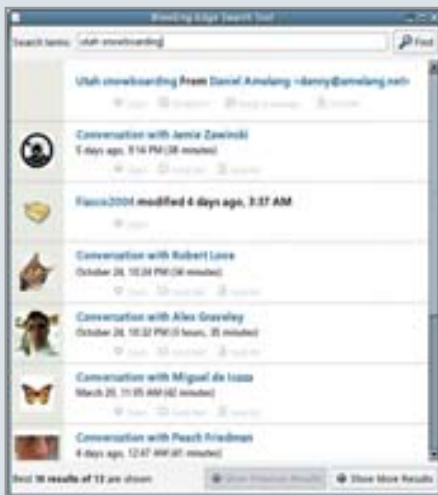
Bleeding Edge Search Tool

Search terms: utah snowboarding

Find

Utah snowboarding From Daniel Amelang <danny@amelang.net>

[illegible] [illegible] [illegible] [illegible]

Conversation with Jamie Zawinski

5 days ago, 8:14 PM (38 minutes)

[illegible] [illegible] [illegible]

Fiasco2004 modified 4 days ago, 3:37 AM

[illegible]

Conversation with Robert Love

October 28, 10:24 PM (38 minutes)

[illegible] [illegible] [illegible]

Conversation with Alex Graveley

October 28, 10:32 PM (5 hours, 35 minutes)

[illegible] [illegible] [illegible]

Conversation with Miguel de Icaza

March 20, 11:05 AM (42 minutes)

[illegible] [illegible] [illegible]

Conversation with Peach Friedman

4 days ago, 12:07 AM (41 minutes)

Best 16 results of 13 are shown

Show Previous Results

Show More Results